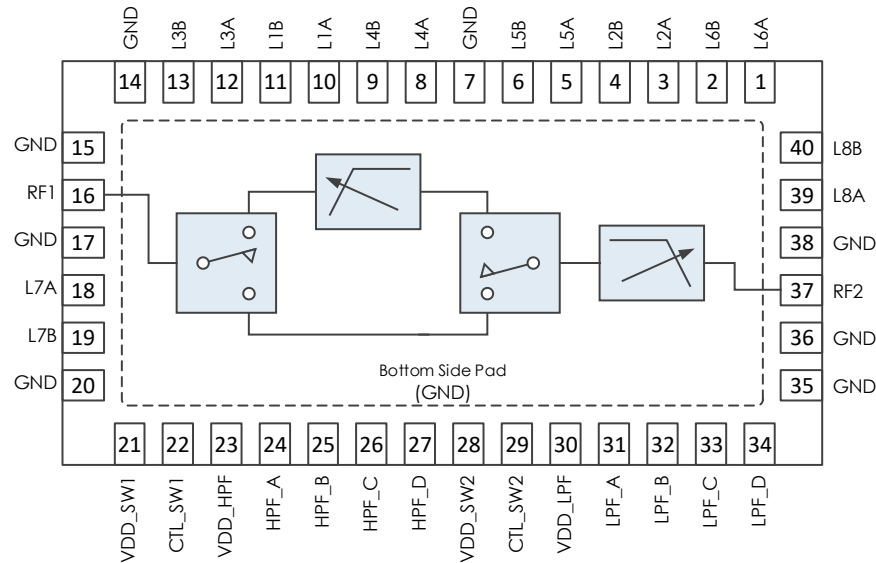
GND L3B L3A L1B L1A L4B L4A GND L5B L5A L2B L2A L6B L6A

14 13 12 11 10 9 8 7 6 5 4 3 2 1

GND 15
RF1 16
GND 17
L7A 18
L7B 19
GND 20

40 L8B
39 L8A
38 GND
37 RF2
36 GND
35 GND

Bottom Side Pad
(GND)

21 22 23 24 25 26 27 28 29 30 31 32 33 34

VDD_SW1 CTL_SW1 VDD_HPF HPF_A HPF_B HPF_C HPF_D VDD_SW2 CTL_SW2 VDD_LPF LPF_A LPF_B LPF_C LPF_D